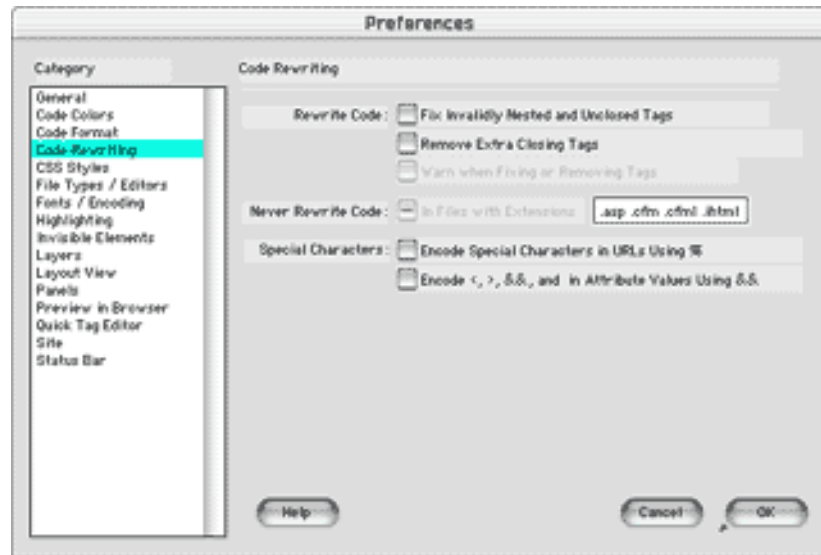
Preferences

Category

General
Code Colors
Code Format
Code Rewriting
CSS Styles
File Types / Editors
Fonts / Encoding
Highlighting
Invisible Elements
Layers
Layout View
Panels
Preview in Browser
Quick Tag Editor
Site
Status Bar

Code Rewriting

Rewrite Code: Fix Invalidly Nested and Unclosed Tags
Remove Extra Closing Tags
Warn when Fixing or Removing Tags

Never Rewrite Code: In Files with Extensions .asp .cfm .cfml .ihtml

Special Characters: Encode Special Characters in URLs Using %
Encode <, >, &&, and in Attribute Values Using &&

Help

Cancel
OK